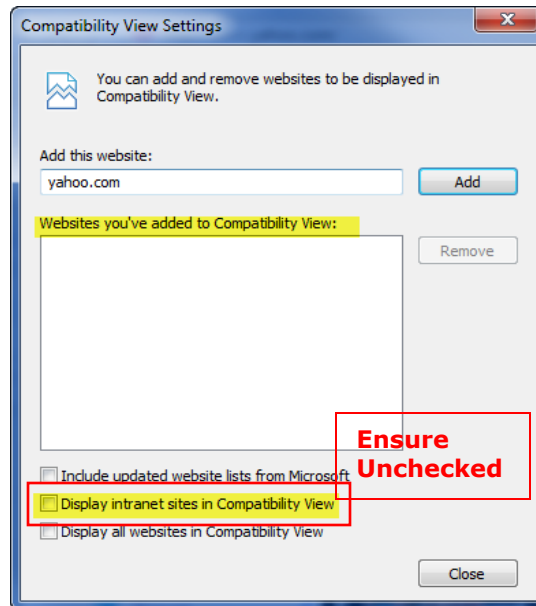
Compatibility View Settings

You can add and remove websites to be displayed in Compatibility View.

Add this website:

yahoo.com

Add

Websites you've added to Compatibility View:

Remove

Ensure Unchecked

Include updated website lists from Microsoft

Display intranet sites in Compatibility View

Display all websites in Compatibility View

Close